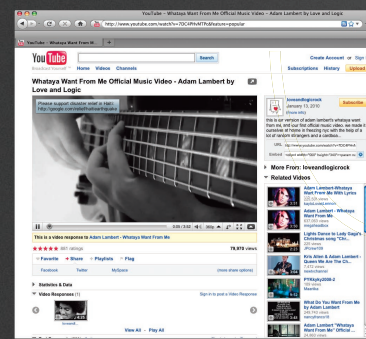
YouTube - Whataya Want From Me Official Music Video - Adam Lambert by Love and Logic

http://www.youtube.com/watch?v=7OC4PhMTPs8&feature=popular

YouTube - Whataya Want From Me

YouTube Broadcast Yourself

Search

Home Videos Channels

Create Account or Sign

Subscriptions History Upload

Whataya Want From Me Official Music Video - Adam Lambert by Love and Logic

Please support disaster relief in Haiti... http://google.com/relief/haitiearthquake

loveandlogicrock
January 13, 2010
(more info)

Subscribe

this is our version of adam lambert's whataya want from me, and our first official music video. we made it ourselves at home in freezing nyc with the help of a lot of random strangers and a camblaz...

URL http://www.youtube.com/watch?v=7OC4PhA

Embed <object width="560" height="340"><param nam

More From: loveandlogicrock

Related Videos

0:09 / 3:52

This is a video response to Adam Lambert - Whataya Want From Me

987 ratings

78,970 views

Favorite Share Playlists Flag

Facebook Twitter MySpace (more share options)

Statistics & Data

Video Responses (1)

Sign in to post a Video Response

loveadi...

View All · Play All

Adam Lambert-Whataya Want From Me With Lyrics
222,935 views
kayla1sweetmetal

Adam Lambert - Whataya Want From Me...
577,063 views
lovegthealbum

Lights Dance to Lady Gaga's Christmas song "Chr...
206 views
jonnyfbeauteous

Kris Allen & Adam Lambert - Queen We Are The Ch...
1,472 views
MelanieSweet

PYKbyby2008-2
180 views
Rewrite

What Do You Want From Me by Adam Lambert
240,761 views
allenjohnaqaz10

Adam Lambert "Whataya Want From Me" Official ...
24,462 views